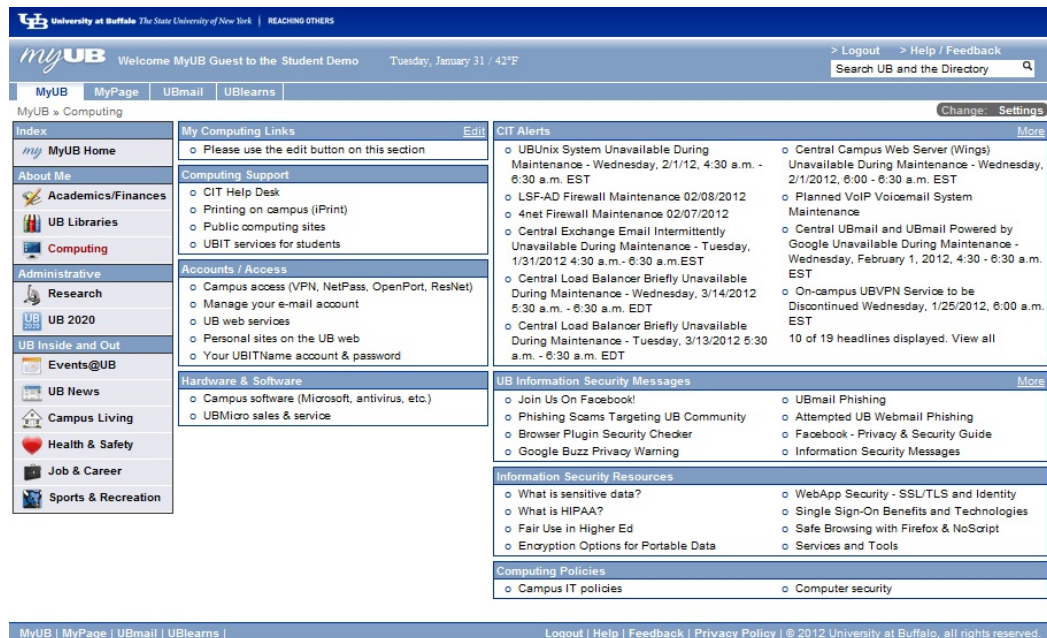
UB University at Buffalo The State University of New York | REACHING OTHERS

myUB Welcome MyUB Guest to the Student Demo Tuesday, January 31 / 42°F

> Logout > Help / Feedback

Search UB and the Directory

MyUB MyPage UBmail UBlearns

MyUB » Computing

Change: Settings

Index
myUB MyUB Home
About Me
Academics/Finances
UB Libraries
Computing
Administrative
Research
UB 2020
UB Inside and Out
Events@UB
UB News
Campus Living
Health & Safety
Job & Career
Sports & Recreation

My Computing Links Edit
Please use the edit button on this section

Computing Support
CIT Help Desk
Printing on campus (iPrint)
Public computing sites
UBIT services for students

Accounts / Access
Campus access (VPN, NetPass, OpenPort, ResNet)
Manage your e-mail account
UB web services
Personal sites on the UB web
Your UBITName account & password

Hardware & Software
Campus software (Microsoft, antivirus, etc.)
UBMicro sales & service

CIT Alerts More
UBUnix System Unavailable During Maintenance - Wednesday, 2/1/12, 4:30 a.m. - 6:30 a.m. EST
LSF-AD Firewall Maintenance 02/08/2012
4net Firewall Maintenance 02/07/2012
Central Exchange Email Intermittently Unavailable During Maintenance - Tuesday, 1/31/2012 4:30 a.m.- 6:30 a.m.EST
Central Load Balancer Briefly Unavailable During Maintenance - Wednesday, 3/14/2012 5:30 a.m. - 6:30 a.m. EDT
Central Load Balancer Briefly Unavailable During Maintenance - Tuesday, 3/13/2012 5:30 a.m. - 6:30 a.m. EDT
Central Campus Web Server (Wings) Unavailable During Maintenance - Wednesday, 2/1/2012, 6:00 - 6:30 a.m. EST
Planned VoIP Voicemail System Maintenance
Central UBmail and UBmail Powered by Google Unavailable During Maintenance - Wednesday, February 1, 2012, 4:30 - 6:30 a.m. EST
On-campus UBVPN Service to be Discontinued Wednesday, 1/25/2012, 6:00 a.m. EST
10 of 19 headlines displayed. View all

UB Information Security Messages More
Join Us On Facebook!
Phishing Scams Targeting UB Community
Browser Plugin Security Checker
Google Buzz Privacy Warning
UBmail Phishing
Attempted UB Webmail Phishing
Facebook - Privacy & Security Guide
Information Security Messages

Information Security Resources
What is sensitive data?
What is HIPAA?
Fair Use in Higher Ed
Encryption Options for Portable Data
WebApp Security - SSL/TLS and Identity
Single Sign-On Benefits and Technologies
Safe Browsing with Firefox & NoScript
Services and Tools

Computing Policies
Campus IT policies
Computer security

MyUB | MyPage | UBmail | UBlearns |
Logout | Help | Feedback | Privacy Policy | © 2012 University at Buffalo, all rights reserved.